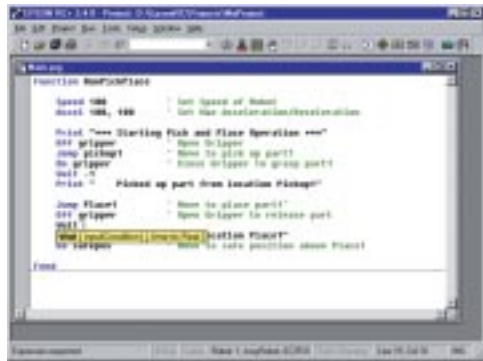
EPSON RC+ 3.4.0 - Project: D:\EpsonRC\Projects\MyProject

Main.prg

Function RunPickPlace

Speed 100 ' Set Speed of Robot
Accel 100, 100 ' Set Max Acceleration/Deceleration

Print "*** Starting Pick and Place Operation ***"
Off gripper ' Open Gripper
Jump pickup1 ' Move to pick up part!
On gripper ' Close Gripper to grasp part!
Wait .5
Print " Picked up part from Location Pickup1"

Jump Place1 ' Move to place part!
Off gripper ' Open Gripper to release part
Wait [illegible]
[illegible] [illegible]ocation Place1"
Go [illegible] Move to safe position above Place1

Fend